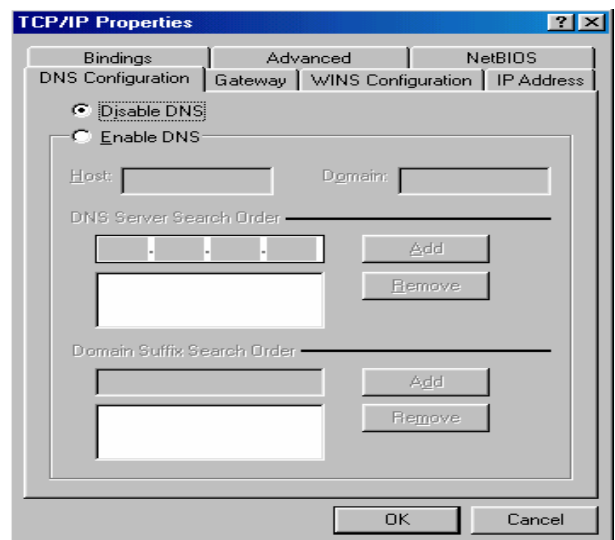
TCP/IP Properties

? X

Bindings | Advanced | NetBIOS

DNS Configuration | Gateway | WINS Configuration | IP Address

Disable DNS

Enable DNS

Host:

Domain:

DNS Server Search Order

. . .

Add

Remove

Domain Suffix Search Order

Add

Remove

OK

Cancel